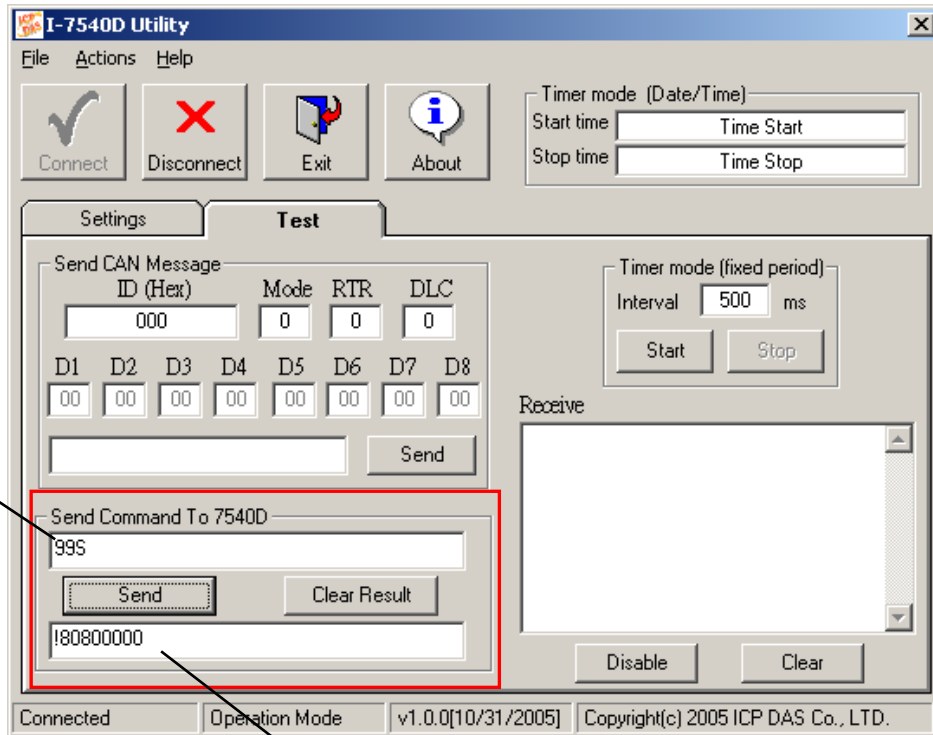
ICP DAS I-7540D Utility

File Actions Help

Connect Disconnect Exit About

Timer mode (Date/Time)
Start time Time Start
Stop time Time Stop

Settings Test

Send CAN Message
ID (Hex) Mode RTR DLC
000 0 0 0

D1 D2 D3 D4 D5 D6 D7 D8
00 00 00 00 00 00 00 00

Send

Timer mode (fixed period)
Interval 500 ms
Start Stop

Receive

Send Command To 7540D
99S
Send Clear Result
!80800000

Disable Clear

Connected | Operation Mode | v1.0.0[10/31/2005] | Copyright(c) 2005 ICP DAS Co., LTD.